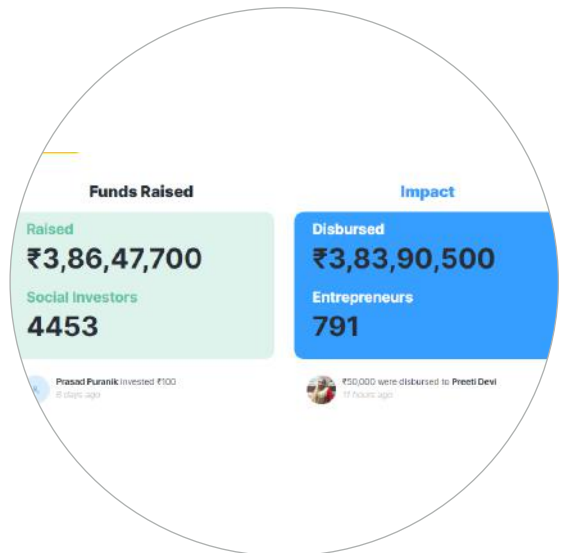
Funds Raised

Raised
₹3,86,47,700

Social Investors
4453

Prasad Puranik invested ₹100
8 days ago

Impact

Disbursed
₹3,83,90,500

Entrepreneurs
791

₹50,000 were disbursed to Preeti Devi
11 hours ago